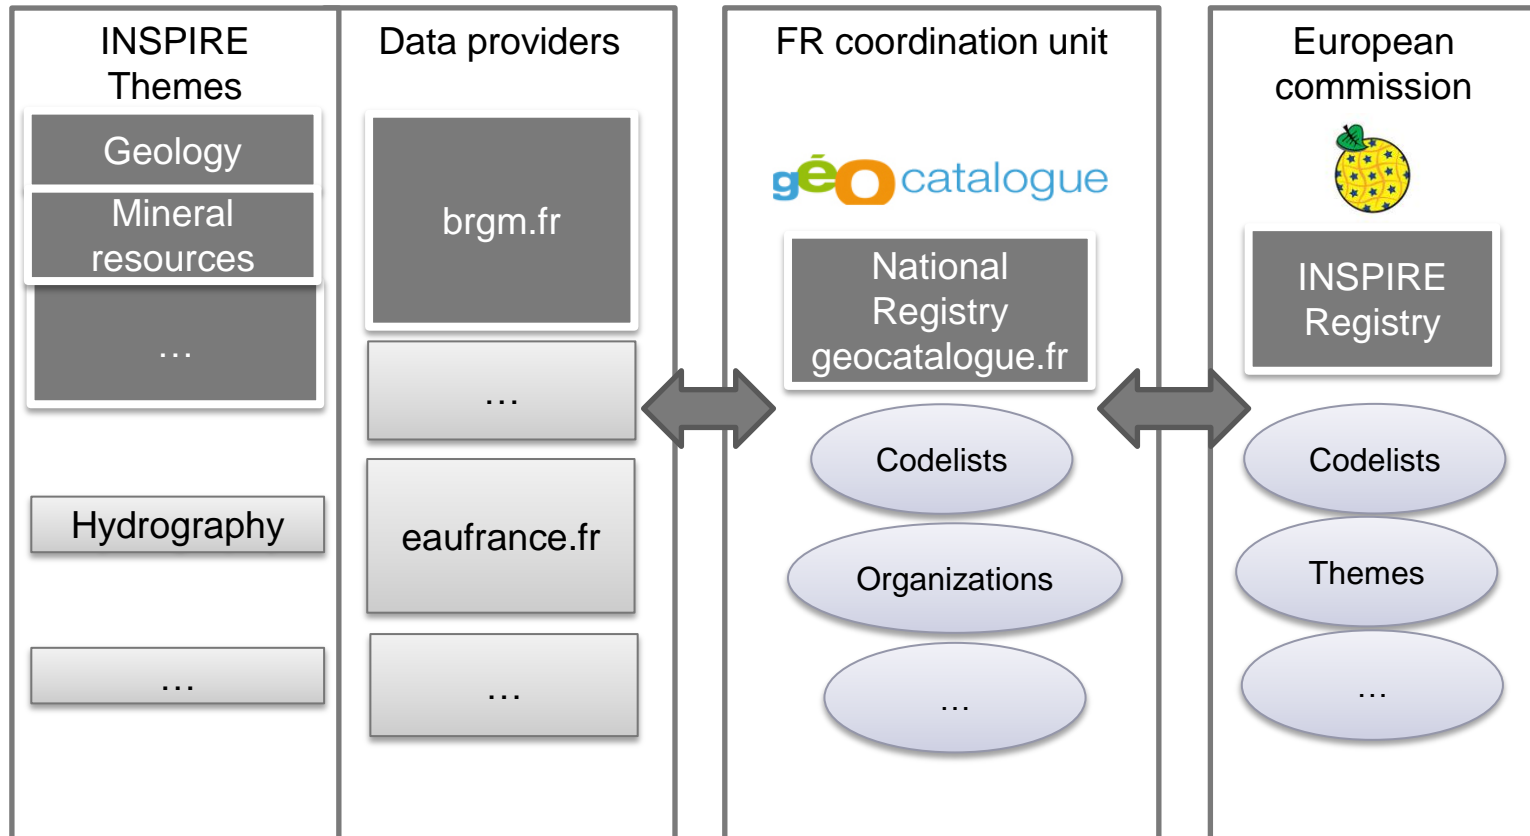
INSPIRE Themes

Geology

Mineral resources

…

Hydrography

…

Data providers

brgm.fr

…

eaufrance.fr

…

FR coordination unit

géocatalogue

National Registry geocatalogue.fr

Codelists

Organizations

…

European commission

INSPIRE Registry

Codelists

Themes

…